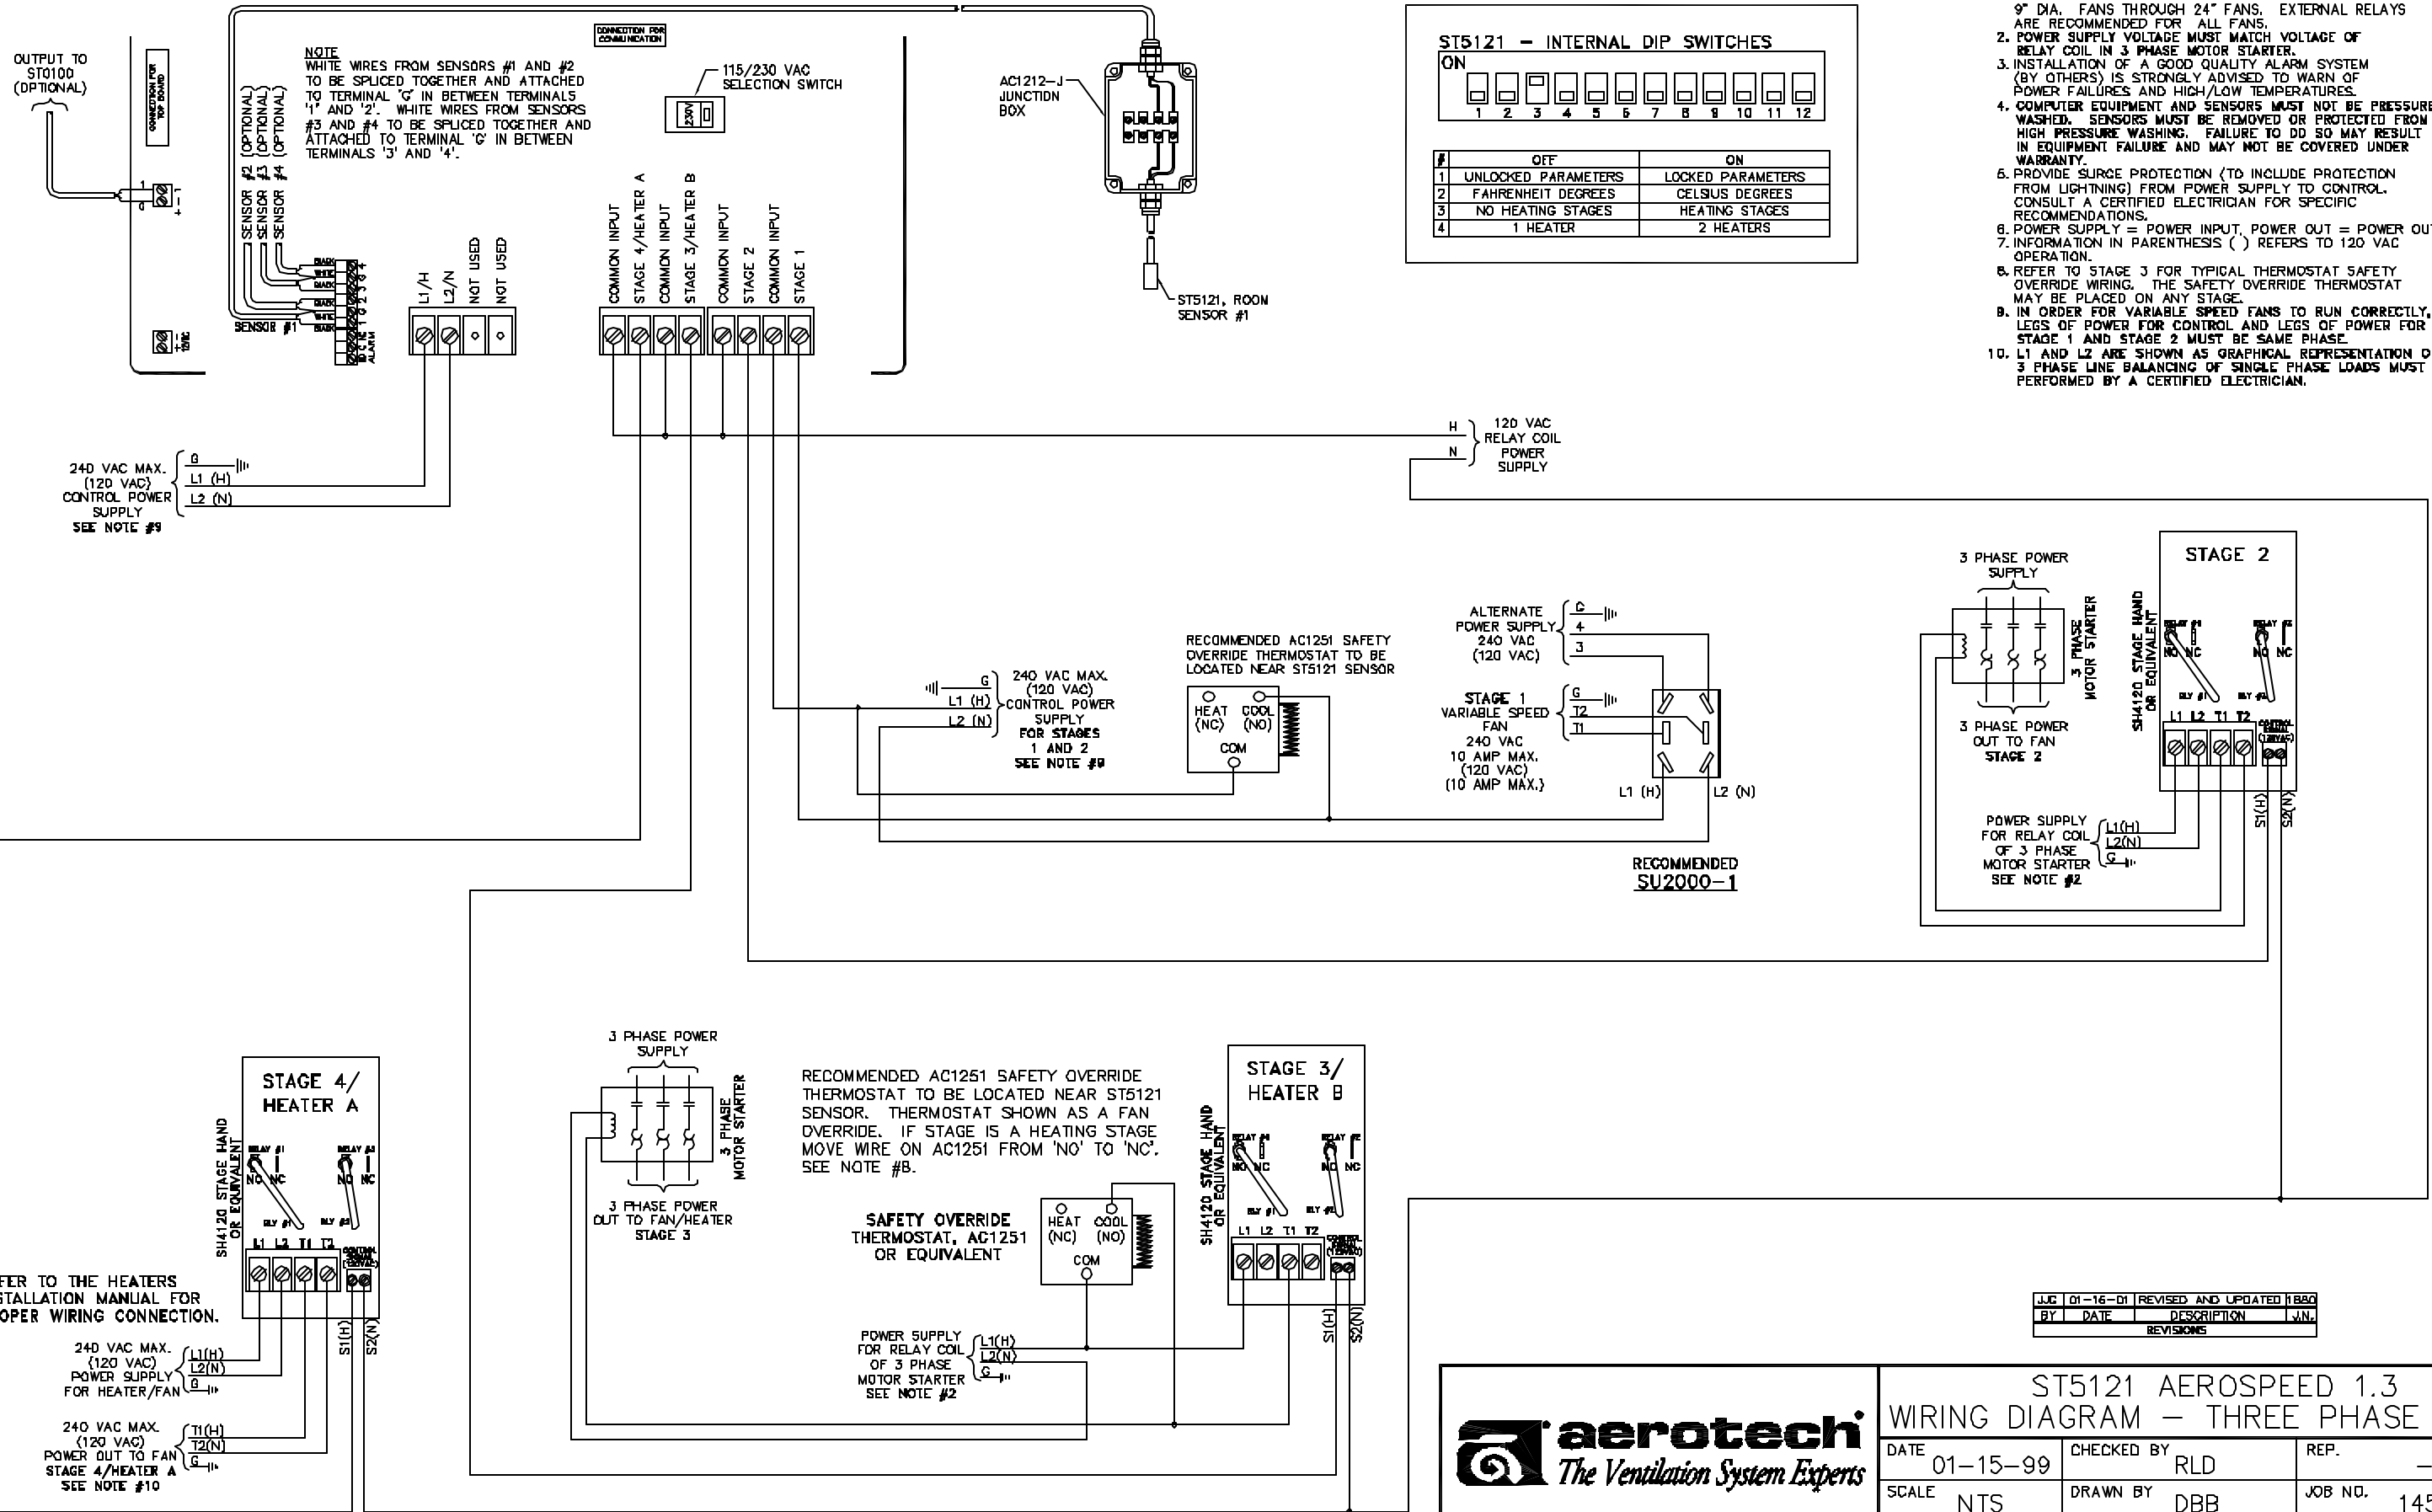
OUTPUT TO ST0100 (OPTIONAL)

CONNECTION FOR TOP BOARD

CONNECTION FOR COMMUNICATION

NOTE
WHITE WIRES FROM SENSORS #1 AND #2 TO BE SPLICED TOGETHER AND ATTACHED TO TERMINAL 'G' IN BETWEEN TERMINALS '1' AND '2'. WHITE WIRES FROM SENSORS #3 AND #4 TO BE SPLICED TOGETHER AND ATTACHED TO TERMINAL 'G' IN BETWEEN TERMINALS '3' AND '4'.

115/230 VAC SELECTION SWITCH

230V

SENSOR #2 (OPTIONAL)
SENSOR #3 (OPTIONAL)
SENSOR #4 (OPTIONAL)
SENSOR #1

L1/H L2/N NOT USED NOT USED

COMMON INPUT STAGE 4/HEATER A COMMON INPUT STAGE 3/HEATER B COMMON INPUT STAGE 2 COMMON INPUT STAGE 1

AC1212-J JUNCTION BOX

ST5121, ROOM SENSOR #1

ST5121 - INTERNAL DIP SWITCHES
ON
1 2 3 4 5 6 7 8 9 10 11 12

| # | OFF | ON |
|---|---|---|
| 1 | UNLOCKED PARAMETERS | LOCKED PARAMETERS |
| 2 | FAHRENHEIT DEGREES | CELSIUS DEGREES |
| 3 | NO HEATING STAGES | HEATING STAGES |
| 4 | 1 HEATER | 2 HEATERS |

9" DIA. FANS THROUGH 24" FANS. EXTERNAL RELAYS ARE RECOMMENDED FOR ALL FANS.
2. POWER SUPPLY VOLTAGE MUST MATCH VOLTAGE OF RELAY COIL IN 3 PHASE MOTOR STARTER.
3. INSTALLATION OF A GOOD QUALITY ALARM SYSTEM (BY OTHERS) IS STRONGLY ADVISED TO WARN OF POWER FAILURES AND HIGH/LOW TEMPERATURES.
4. COMPUTER EQUIPMENT AND SENSORS MUST NOT BE PRESSURE WASHED. SENSORS MUST BE REMOVED OR PROTECTED FROM HIGH PRESSURE WASHING. FAILURE TO DO SO MAY RESULT IN EQUIPMENT FAILURE AND MAY NOT BE COVERED UNDER WARRANTY.
5. PROVIDE SURGE PROTECTION (TO INCLUDE PROTECTION FROM LIGHTNING) FROM POWER SUPPLY TO CONTROL. CONSULT A CERTIFIED ELECTRICIAN FOR SPECIFIC RECOMMENDATIONS.
6. POWER SUPPLY = POWER INPUT, POWER OUT = POWER OUT
7. INFORMATION IN PARENTHESIS ( ) REFERS TO 120 VAC OPERATION.
8. REFER TO STAGE 3 FOR TYPICAL THERMOSTAT SAFETY OVERRIDE WIRING. THE SAFETY OVERRIDE THERMOSTAT MAY BE PLACED ON ANY STAGE.
9. IN ORDER FOR VARIABLE SPEED FANS TO RUN CORRECTLY, LEGS OF POWER FOR CONTROL AND LEGS OF POWER FOR STAGE 1 AND STAGE 2 MUST BE SAME PHASE.
10. L1 AND L2 ARE SHOWN AS GRAPHICAL REPRESENTATION O 3 PHASE LINE BALANCING OF SINGLE PHASE LOADS MUST PERFORMED BY A CERTIFIED ELECTRICIAN.

H N 120 VAC RELAY COIL POWER SUPPLY

240 VAC MAX. (120 VAC) CONTROL POWER SUPPLY SEE NOTE #9
G L1 (H) L2 (N)

240 VAC MAX. (120 VAC) CONTROL POWER SUPPLY FOR STAGES 1 AND 2 SEE NOTE #9
G L1 (H) L2 (N)

RECOMMENDED AC1251 SAFETY OVERRIDE THERMOSTAT TO BE LOCATED NEAR ST5121 SENSOR
HEAT (NC) COOL (NO) COM

ALTERNATE POWER SUPPLY 240 VAC (120 VAC)
G 4 3

STAGE 1 VARIABLE SPEED FAN 240 VAC 10 AMP MAX. (120 VAC) (10 AMP MAX.)
G T2 T1

L1 (H) L2 (N)

RECOMMENDED SU2000-1

3 PHASE POWER SUPPLY
3 PHASE MOTOR STARTER
3 PHASE POWER OUT TO FAN STAGE 2

STAGE 2
SH4120 STAGE HAND OR EQUIVALENT
RELAY #1 RELAY #2 NO NC NO NC RLY #1 RLY #2
L1 L2 T1 T2
S1(H) S2(N)

POWER SUPPLY FOR RELAY COIL OF 3 PHASE MOTOR STARTER SEE NOTE #2
L1(H) L2(N) G

STAGE 4/ HEATER A
SH4120 STAGE HAND OR EQUIVALENT
RELAY #1 RELAY #2 NO NC NO NC RLY #1 RLY #2
L1 L2 T1 T2
S1(H) S2(N)

FER TO THE HEATERS STALLATION MANUAL FOR OPER WIRING CONNECTION.

240 VAC MAX. (120 VAC) POWER SUPPLY FOR HEATER/FAN
L1(H) L2(N) G

240 VAC MAX. (120 VAC) POWER OUT TO FAN STAGE 4/HEATER A SEE NOTE #10
T1(H) T2(N) G

3 PHASE POWER SUPPLY
3 PHASE MOTOR STARTER
3 PHASE POWER OUT TO FAN/HEATER STAGE 3

RECOMMENDED AC1251 SAFETY OVERRIDE THERMOSTAT TO BE LOCATED NEAR ST5121 SENSOR. THERMOSTAT SHOWN AS A FAN OVERRIDE. IF STAGE IS A HEATING STAGE MOVE WIRE ON AC1251 FROM 'NO' TO 'NC'. SEE NOTE #8.

SAFETY OVERRIDE THERMOSTAT, AC1251 OR EQUIVALENT
HEAT (NC) COOL (NO) COM

POWER SUPPLY FOR RELAY COIL OF 3 PHASE MOTOR STARTER SEE NOTE #2
L1(H) L2(N) G

STAGE 3/ HEATER B
SH4120 STAGE HAND OR EQUIVALENT
RELAY #1 RELAY #2 NO NC NO NC RLY #1 RLY #2
L1 L2 T1 T2
S1(H) S2(N)

| JJC | 01-16-01 | REVISED AND UPDATED | 1880 |
|---|---|---|---|
| BY | DATE | DESCRIPTION | J.N. |

REVISIONS

aerotech The Ventilation System Experts

ST5121 AEROSPEED 1.3
WIRING DIAGRAM - THREE PHASE

DATE 01-15-99 CHECKED BY RLD REP. -
SCALE NTS DRAWN BY DBB JOB NO. 14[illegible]